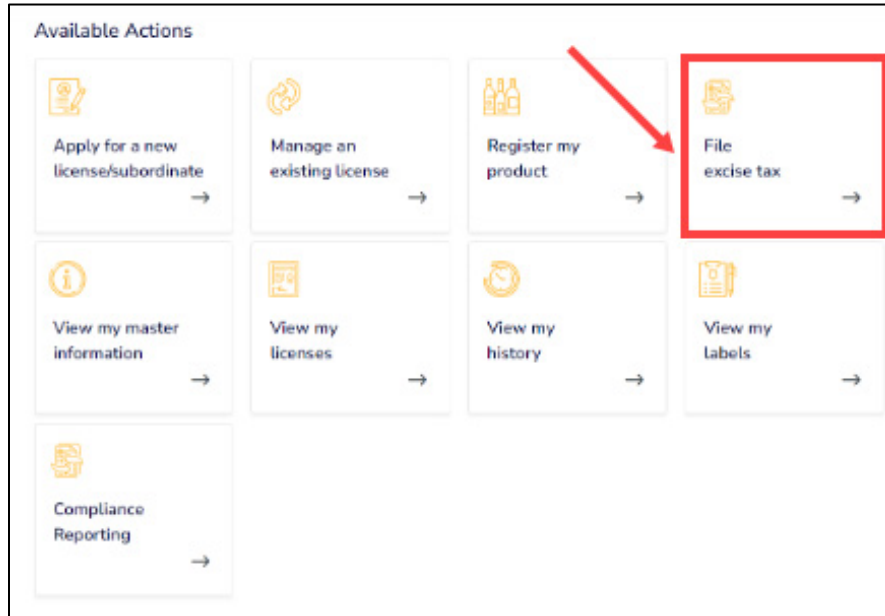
Available Actions

Apply for a new license/subordinate
→

Manage an existing license
→

Register my product
→

File excise tax
→

View my master information
→

View my licenses
→

View my history
→

View my labels
→

Compliance Reporting
→